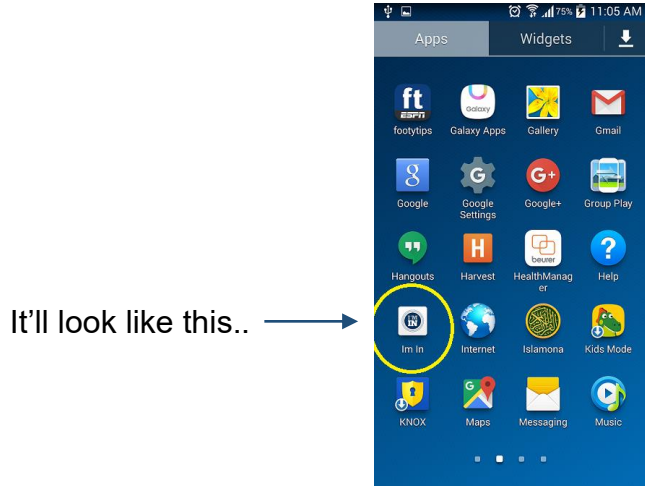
75% 11:05 AM

Apps Widgets

ft ESPN footytips
Galaxy Galaxy Apps
Gallery
Gmail
Google
Google Settings
Google+
Group Play
Hangouts
Harvest
beurer HealthManager
Help
It'll look like this..
IM IN Im In
Internet
Islamona
Kids Mode
KNOX
Maps
Messaging
Music